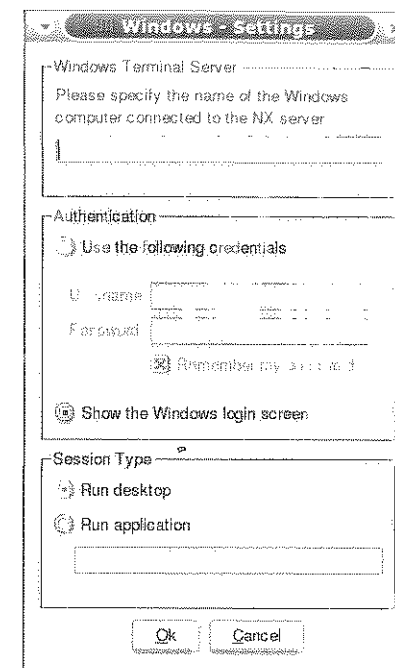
Windows - Settings

Windows Terminal Server

Please specify the name of the Windows computer connected to the NX server

Authentication

Use the following credentials

Username

Password

Remember my password

Show the Windows login screen

Session Type

Run desktop

Run application

Ok

Cancel